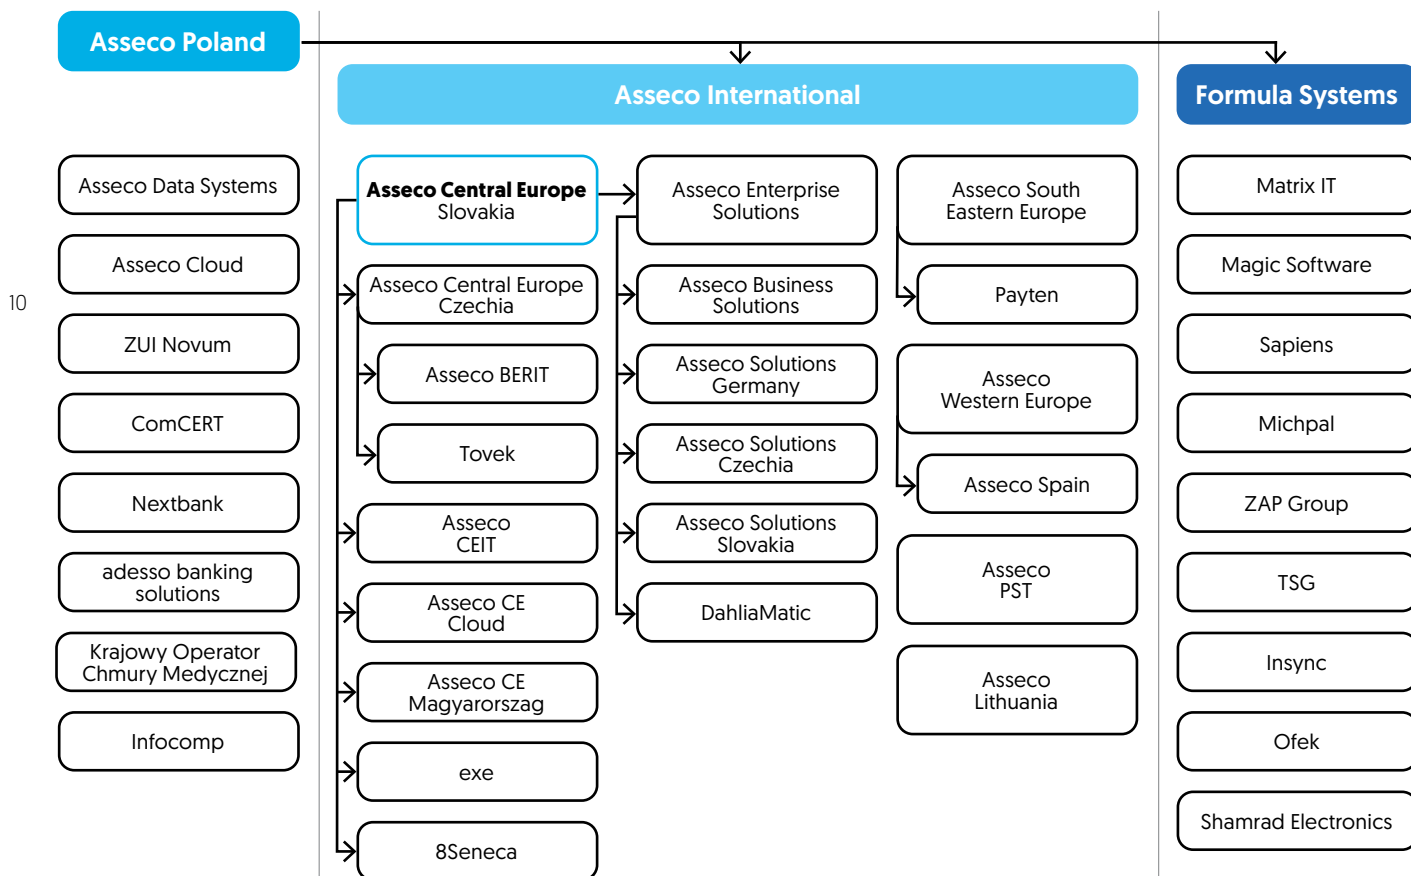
Asseco Poland

Asseco International

Formula Systems

10

Asseco Data Systems

Asseco Cloud

ZUI Novum

ComCERT

Nextbank

adesso banking solutions

Krajowy Operator Chmury Medycznej

Infocomp

Asseco Central Europe Slovakia

Asseco Central Europe Czechia

Asseco BERIT

Tovek

Asseco CEIT

Asseco CE Cloud

Asseco CE Magyarorszag

exe

8Seneca

Asseco Enterprise Solutions

Asseco Business Solutions

Asseco Solutions Germany

Asseco Solutions Czechia

Asseco Solutions Slovakia

DahliaMatic

Asseco South Eastern Europe

Payten

Asseco Western Europe

Asseco Spain

Asseco PST

Asseco Lithuania

Matrix IT

Magic Software

Sapiens

Michpal

ZAP Group

TSG

Insync

Ofek

Shamrad Electronics